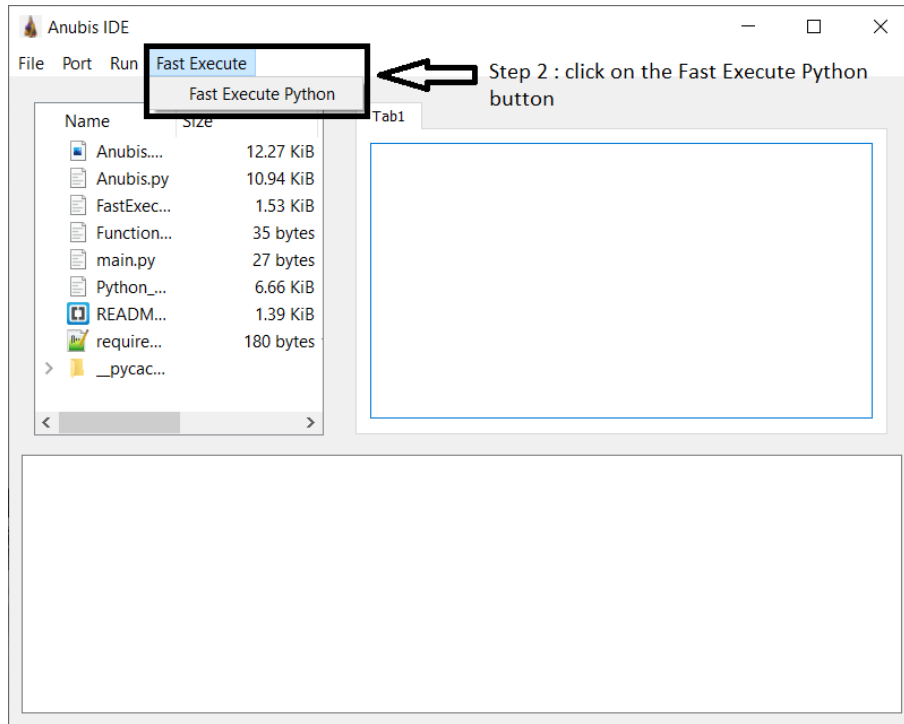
Anubis IDE

File Port Run Fast Execute

Fast Execute Python

Step 2 : click on the Fast Execute Python button

| Name | Size |
|---|---|
| Anubis.... | 12.27 KiB |
| Anubis.py | 10.94 KiB |
| FastExec... | 1.53 KiB |
| Function... | 35 bytes |
| main.py | 27 bytes |
| Python_... | 6.66 KiB |
| READM... | 1.39 KiB |
| require... | 180 bytes |
| __pycac... | |

Tab1